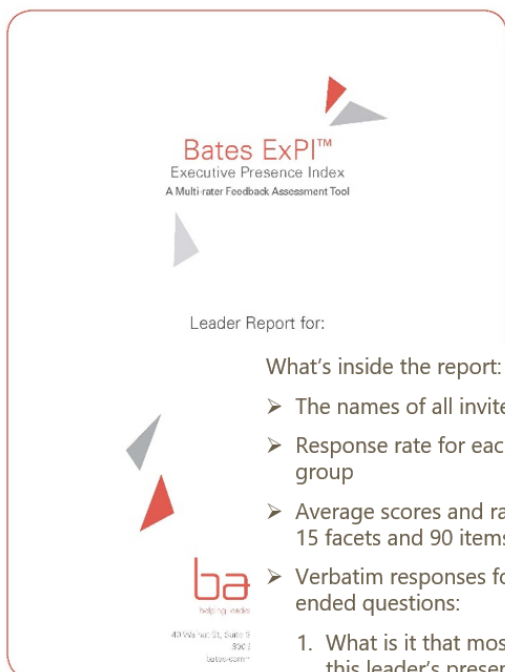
Bates ExPI™
Executive Presence Index
A Multi-rater Feedback Assessment Tool

Leader Report for:

What's inside the report:

➢ The names of all invite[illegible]

➢ Response rate for eac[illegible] group

➢ Average scores and ra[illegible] 15 facets and 90 items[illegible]

➢ Verbatim responses fo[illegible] ended questions:

1. What is it that mos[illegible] this leader's preser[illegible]

ba
helping leade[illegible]

40 Wa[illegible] St, Suite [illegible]
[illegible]
bates-com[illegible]